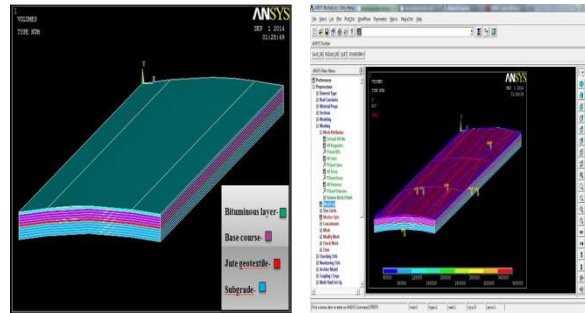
1
VOLUMES
TYPE NUM

ANSYS
SEP 1 2014
01:28:49

Y
X

Bituminous layer-
Base course-
Jute geotextile-
Subgrade-

ANSYS

VOLUMES
TYPE NUM

ANSYS
SEP 1 2014

Preferences
Preprocessor
Element Type
Real Constants
Material Props
Sections
Modeling
Meshing
Mesh Attributes
Size Cntrls
Mesher Opts
Concatenate
Mesh
Modify Mesh
Check Mesh
Clear
Checking Ctrls
Numbering Ctrls
Archive Model
Coupling / Ceqn
Multi-field Set Up